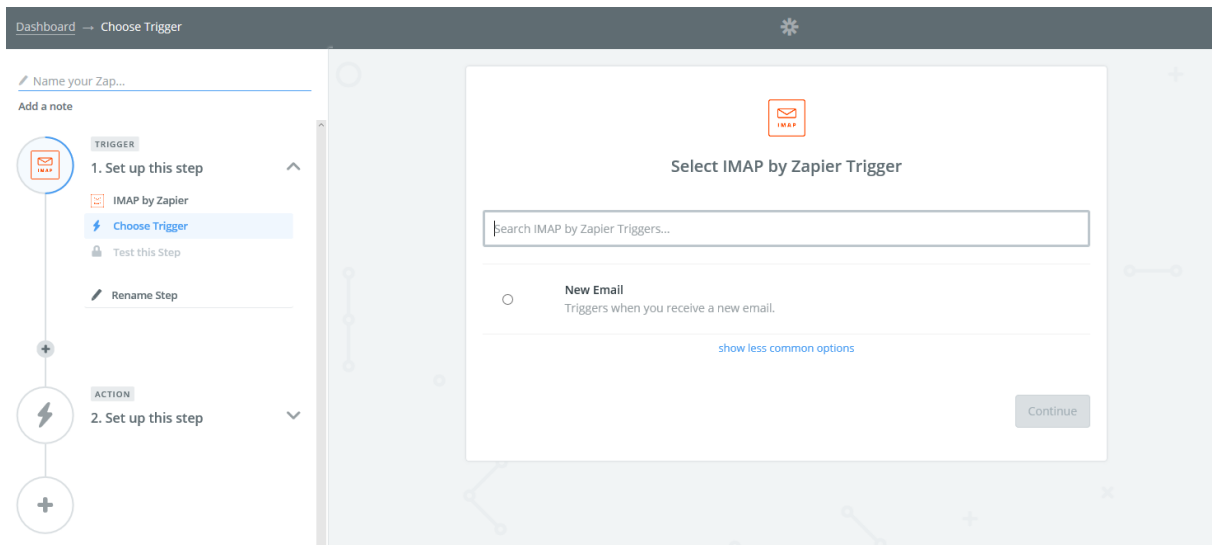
Dashboard → Choose Trigger

Name your Zap...

Add a note

IMAP

TRIGGER

1. Set up this step

IMAP by Zapier

Choose Trigger

Test this Step

Rename Step

ACTION

2. Set up this step

IMAP

Select IMAP by Zapier Trigger

Search IMAP by Zapier Triggers...

New Email

Triggers when you receive a new email.

show less common options

Continue